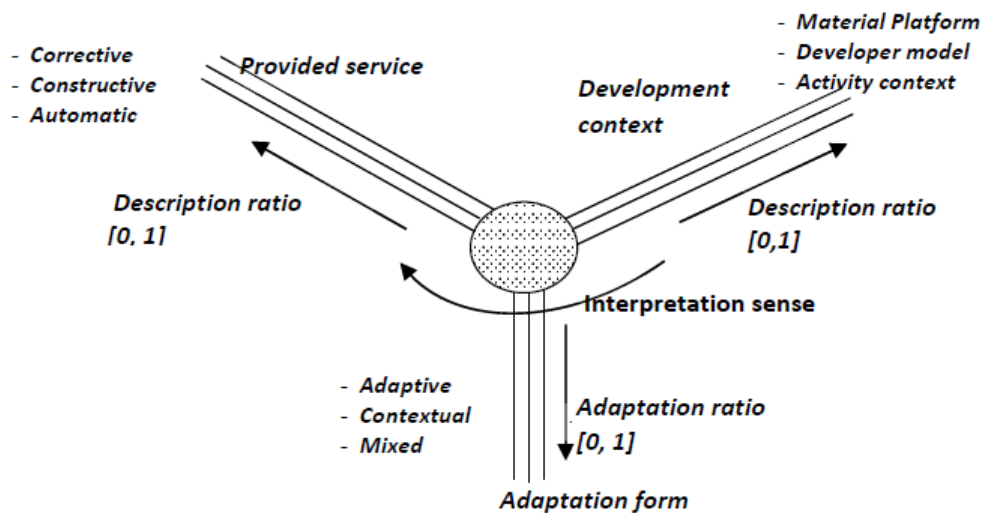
- Corrective
- Constructive
- Automatic

Provided service

- Material Platform
- Developer model
- Activity context

Development context

Description ratio
[0, 1]

Description ratio
[0,1]

Interpretation sense

- Adaptive
- Contextual
- Mixed

Adaptation ratio
[0, 1]

Adaptation form